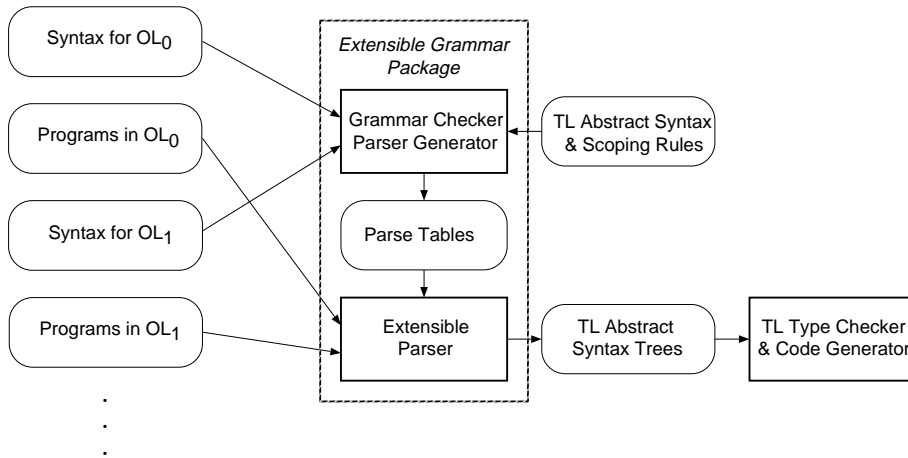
Syntax for $OL_0$

Programs in $OL_0$

Syntax for $OL_1$

Programs in $OL_1$

.
.
.

Extensible Grammar Package

Grammar Checker Parser Generator

Parse Tables

Extensible Parser

TL Abstract Syntax & Scoping Rules

TL Abstract Syntax Trees

TL Type Checker & Code Generator